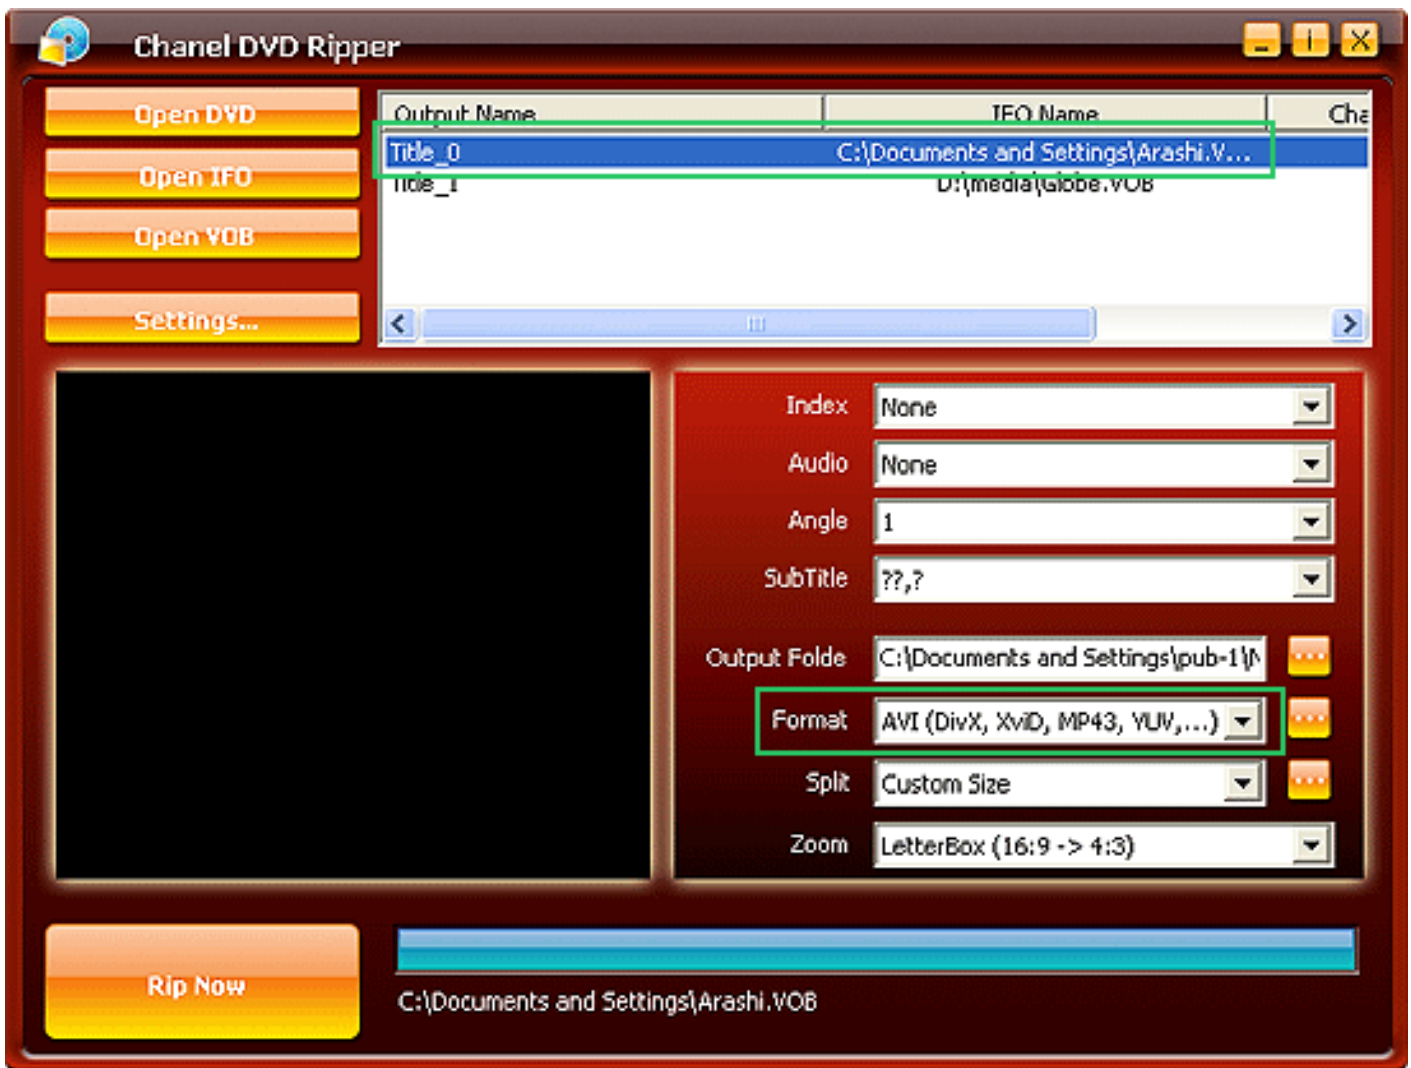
Chanel DVD Ripper

Open DVD
Open IFO
Open VOB
Settings...

| Output Name | IFO Name | Cha |
|---|---|---|
| Title_0 | C:\Documents and Settings\Arashi.V... | |
| Title_1 | D:\media\Globe.VOB | |

Index None
Audio None
Angle 1
SubTitle ??,?
Output Folde C:\Documents and Settings\pub-1\N
Format AVI (DivX, XviD, MP43, YUV,...)
Split Custom Size
Zoom LetterBox (16:9 -> 4:3)

Rip Now

C:\Documents and Settings\Arashi.VOB